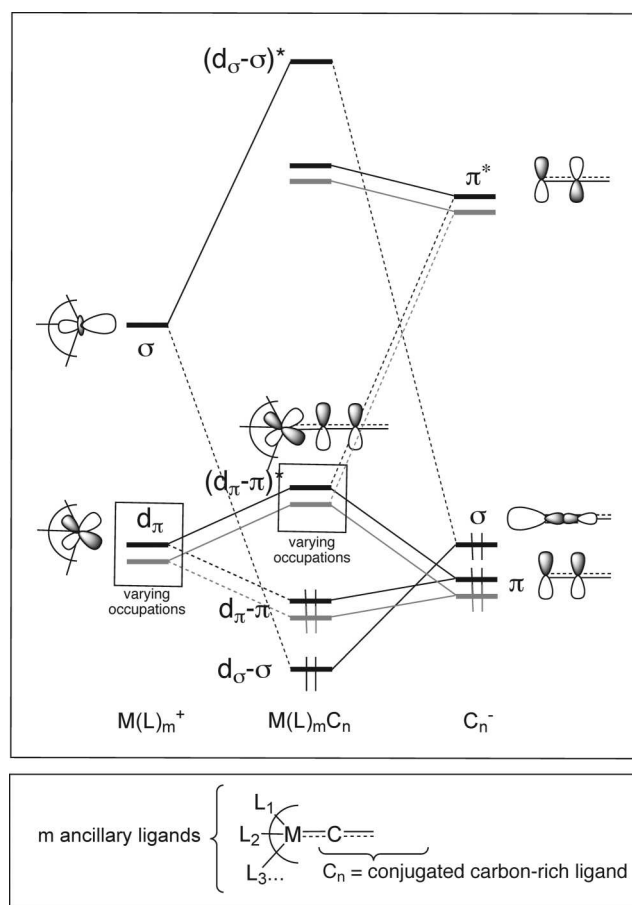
$(d_\sigma\text{-}\sigma)^*$

$\pi^*$

$\sigma$

$(d_\pi\text{-}\pi)^*$

$d_\pi$

varying occupations

varying occupations

$\sigma$

$\pi$

$d_\pi\text{-}\pi$

$d_\sigma\text{-}\sigma$

$M(L)_m^+$

$M(L)_mC_n$

$C_n^-$

m ancillary ligands

$L_1$

$L_2$

M

C

$L_3$...

$C_n$ = conjugated carbon-rich ligand